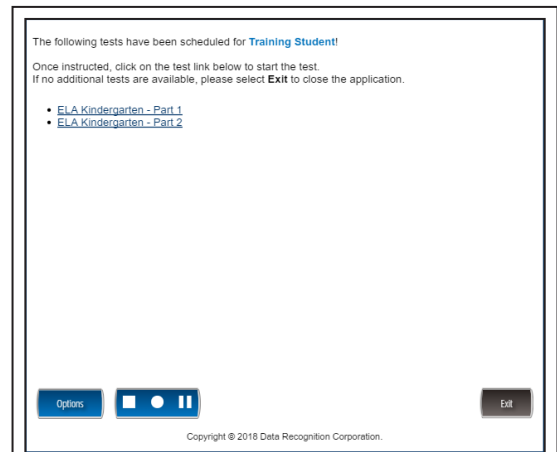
The following tests have been scheduled for **Training Student**!

Once instructed, click on the test link below to start the test.
If no additional tests are available, please select **Exit** to close the application.

- ELA Kindergarten - Part 1
- ELA Kindergarten - Part 2

Options

Exit

Copyright © 2018 Data Recognition Corporation.